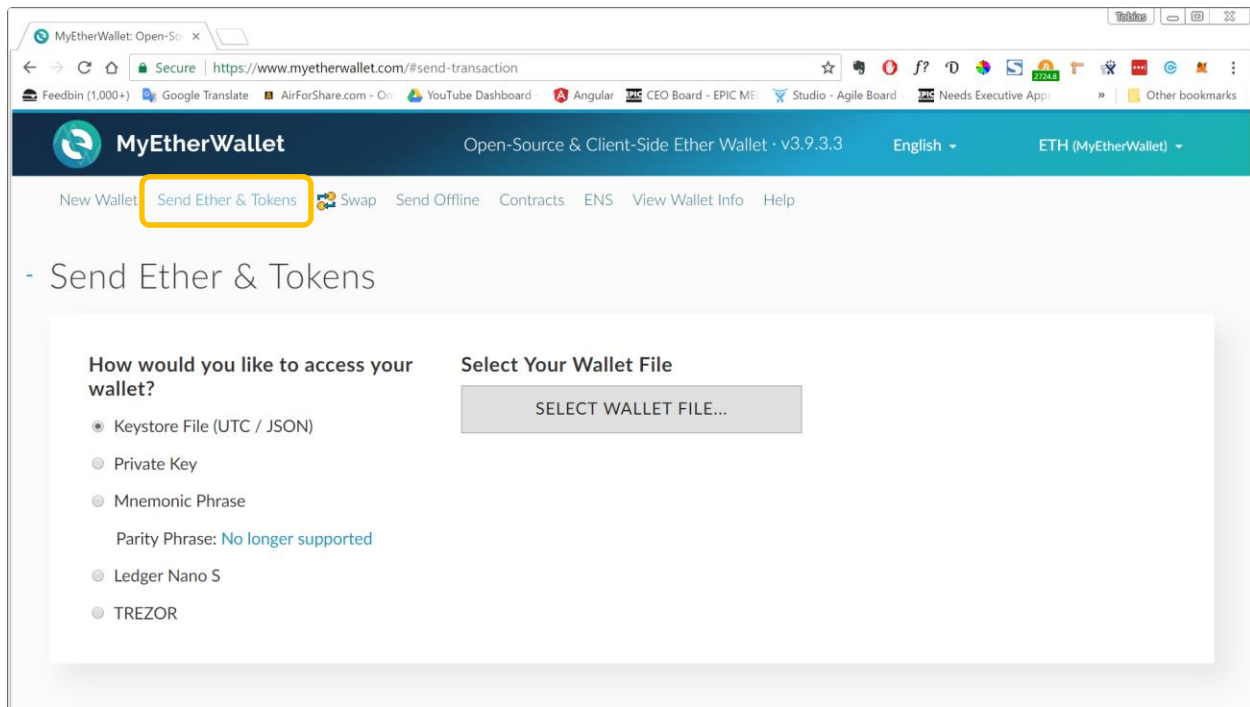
MyEtherWallet: Open-So ×

Tobias

Secure | https://www.myetherwallet.com/#send-transaction

2724.8

Feedbin (1,000+) Google Translate AirForShare.com - On YouTube Dashboard Angular CEO Board - EPIC ME Studio - Agile Board Needs Executive App » Other bookmarks

MyEtherWallet

Open-Source & Client-Side Ether Wallet · v3.9.3.3

English

ETH (MyEtherWallet)

New Wallet Send Ether & Tokens Swap Send Offline Contracts ENS View Wallet Info Help

Send Ether & Tokens

How would you like to access your wallet?

Keystore File (UTC / JSON)

Private Key

Mnemonic Phrase

Parity Phrase: No longer supported

Ledger Nano S

TREZOR

Select Your Wallet File

SELECT WALLET FILE...